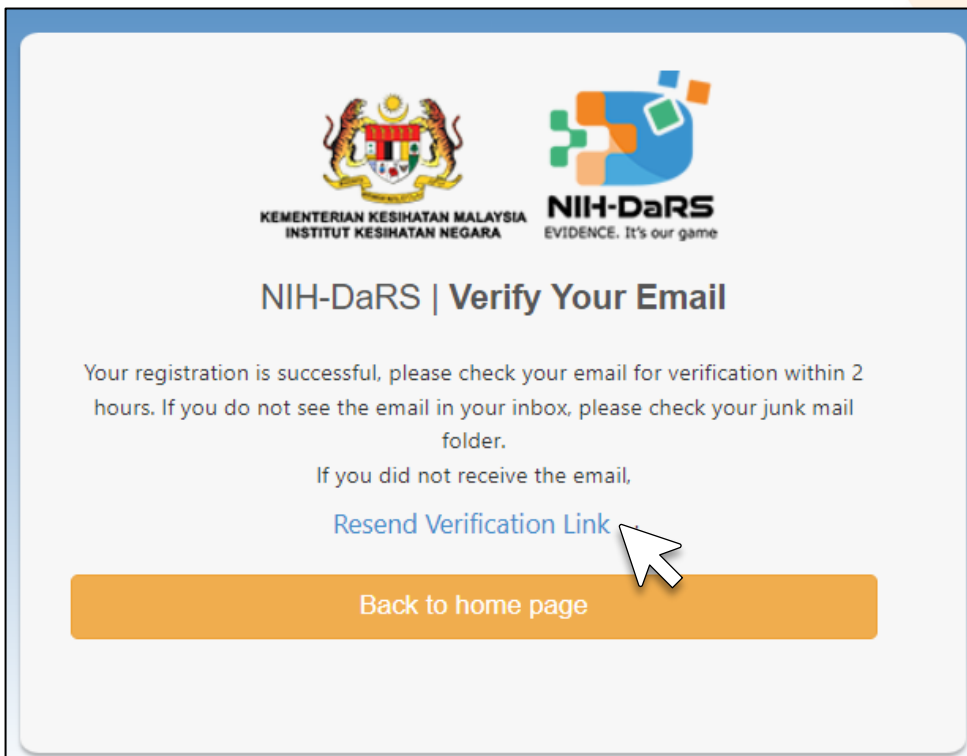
KEMENTERIAN KESIHATAN MALAYSIA
INSTITUT KESIHATAN NEGARA

NIH-DaRS
EVIDENCE. It's our game

NIH-DaRS | **Verify Your Email**

Your registration is successful, please check your email for verification within 2 hours. If you do not see the email in your inbox, please check your junk mail folder.
If you did not receive the email,

Resend Verification Link

Back to home page